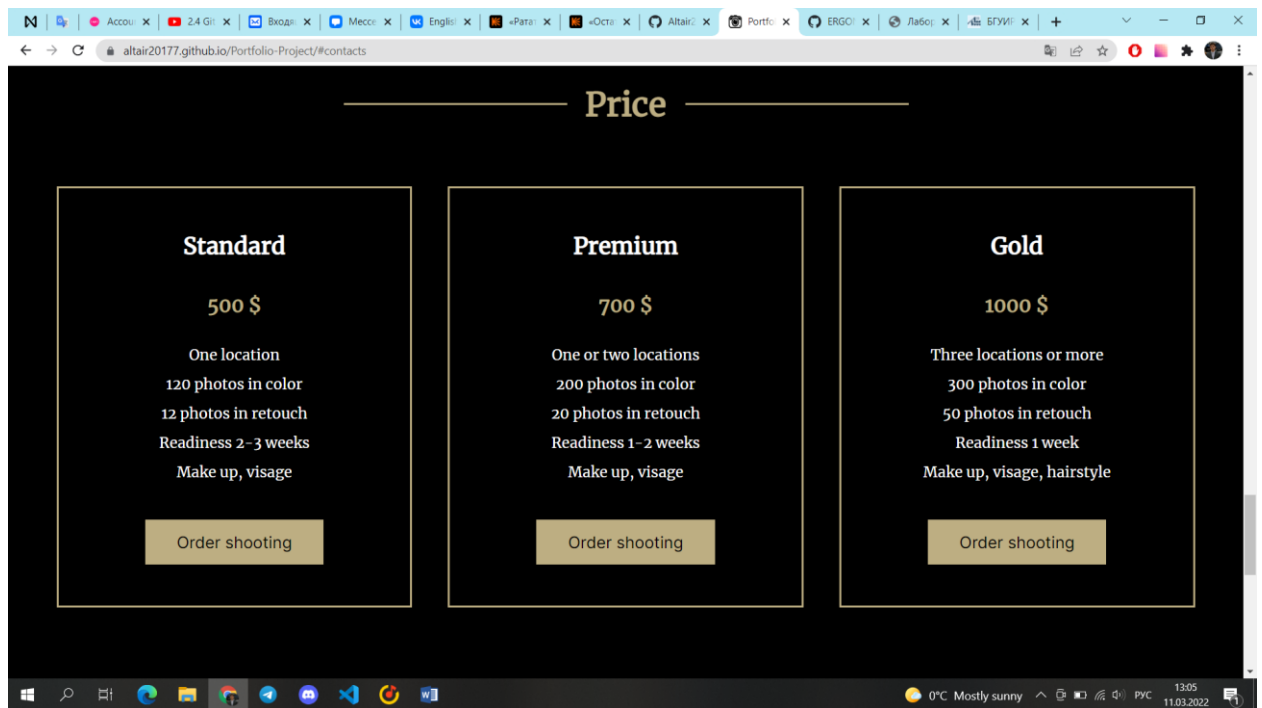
Accou ×  2.4 Gi ×  Входя ×  Мессе ×  Englis ×  «Рата ×  «Оста ×  Altair2 ×  Portfo ×  ERGOI ×  Лабор ×  БГУИР ×  +

altair20177.github.io/Portfolio-Project/#contacts

Price

Standard

500 $

One location
120 photos in color
12 photos in retouch
Readiness 2-3 weeks
Make up, visage

Order shooting

Premium

700 $

One or two locations
200 photos in color
20 photos in retouch
Readiness 1-2 weeks
Make up, visage

Order shooting

Gold

1000 $

Three locations or more
300 photos in color
50 photos in retouch
Readiness 1 week
Make up, visage, hairstyle

Order shooting

0°C Mostly sunny  РУС  13:05 11.03.2022